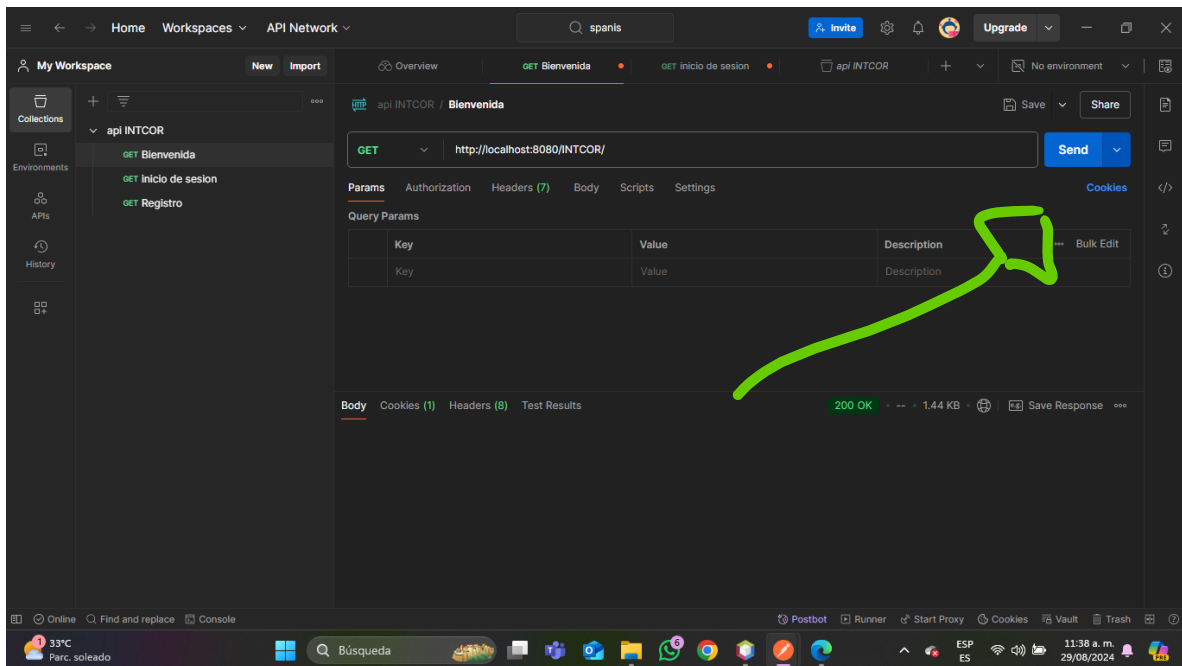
Home Workspaces API Network

spanis

Invite Upgrade

My Workspace New Import

Overview GET Bienvenida GET inicio de sesion api INTCOR No environment

Collections
Environments
APIs
History

api INTCOR
GET Bienvenida
GET inicio de sesion
GET Registro

api INTCOR / Bienvenida

Save Share

GET http://localhost:8080/INTCOR/ Send

Params Authorization Headers (7) Body Scripts Settings Cookies

Query Params

| Key | Value | Description | Bulk Edit |
|---|---|---|---|
| Key | Value | Description | |

Body Cookies (1) Headers (8) Test Results 200 OK 1.44 KB Save Response

Online Find and replace Console Postbot Runner Start Proxy Cookies Vault Trash

33°C Parc. soleado Búsqueda ESP ES 11:38 a. m. 29/08/2024